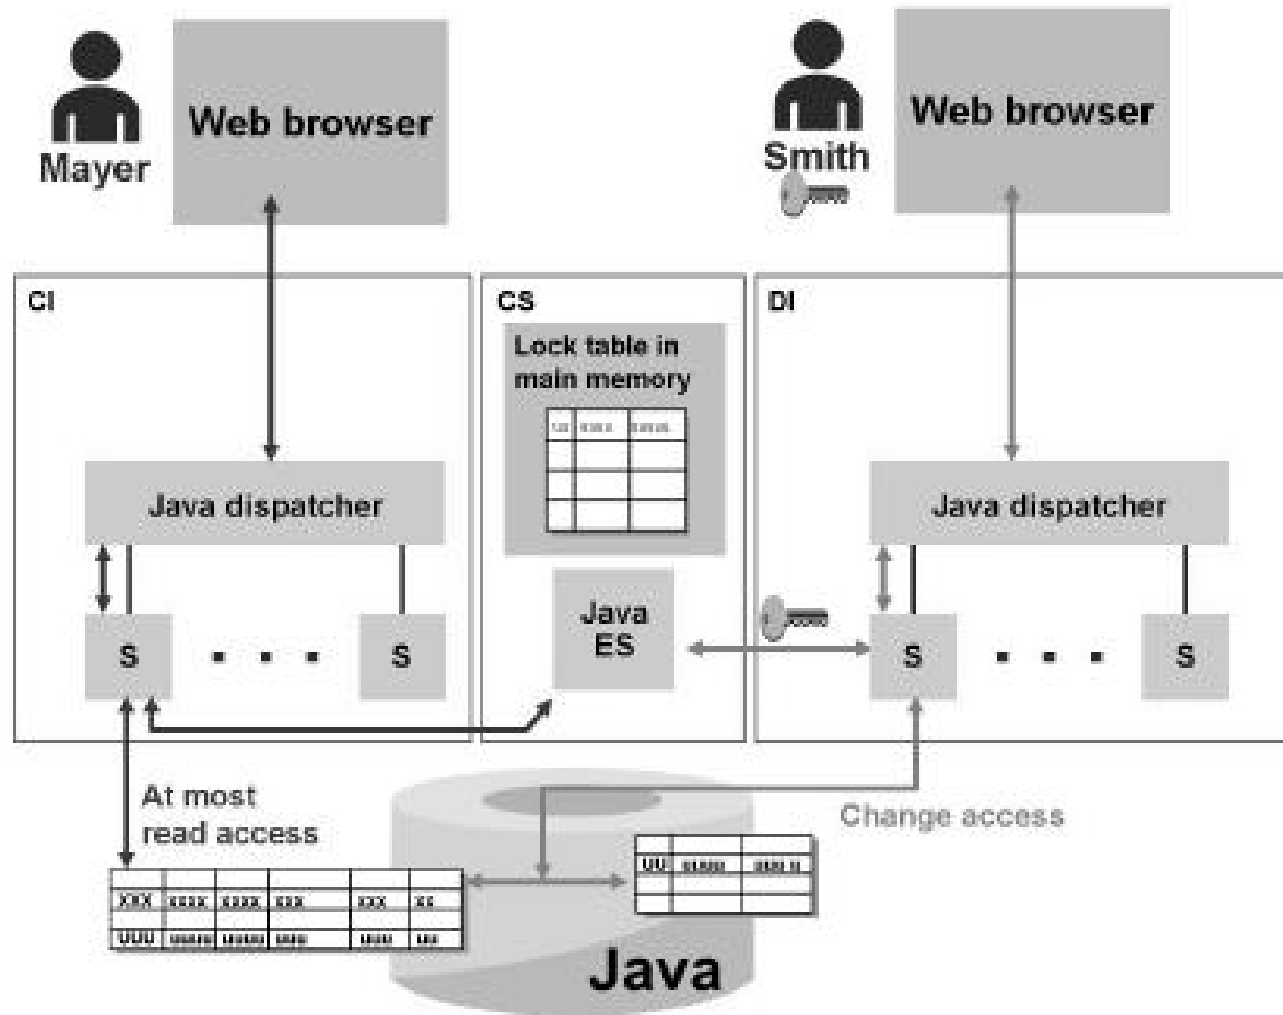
Mayer

Web browser

Smith

Web browser

CI

CS

DI

Lock table in main memory

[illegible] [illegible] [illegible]

Java dispatcher

Java dispatcher

S . . . S

Java ES

S . . . S

At most read access

Change access

| XXX | XXXX | XXXX | XXX | XXX | XX |
|---|---|---|---|---|---|
| UUU | UUUU | UUUU | UUU | UUU | UU |

| UU | UUUU | UUUU |
|---|---|---|
| | | |

Java